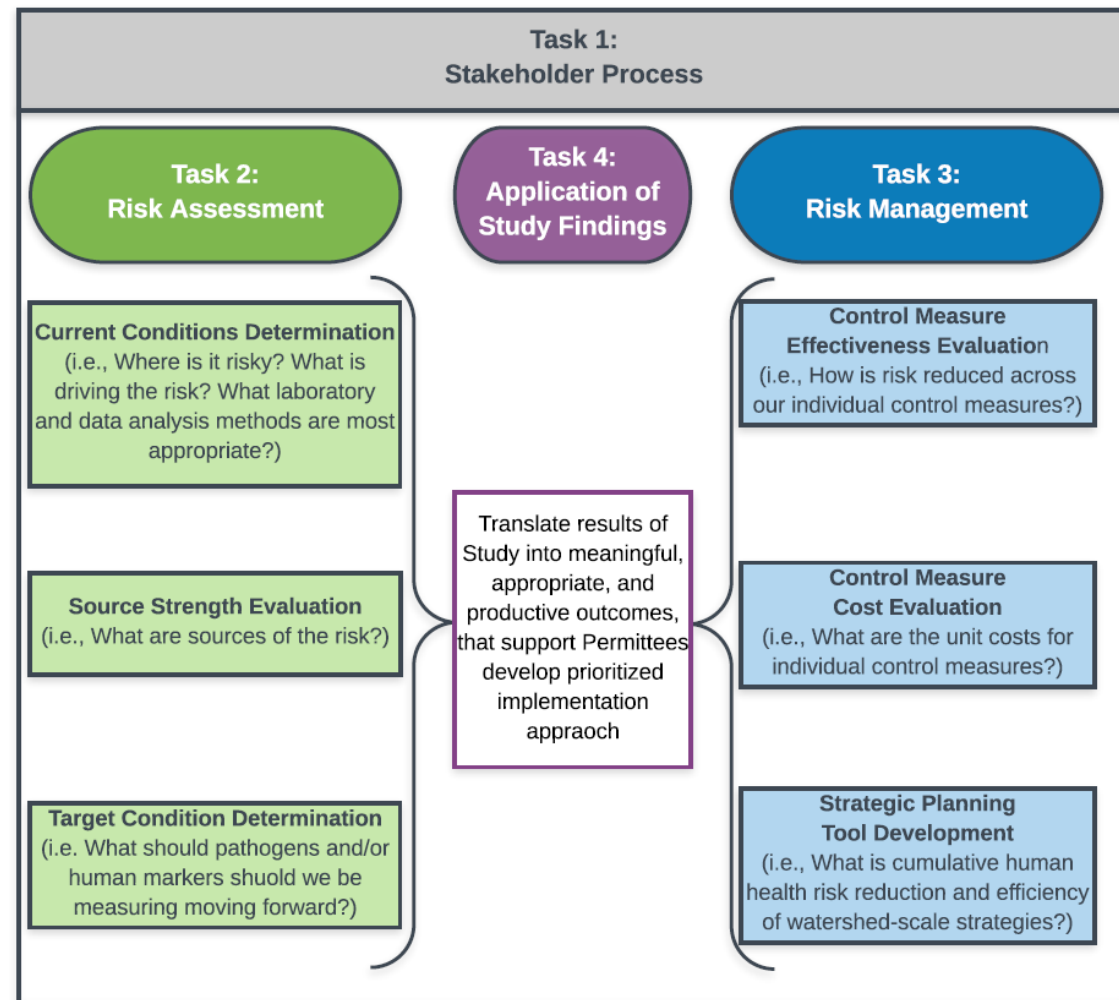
Task 1:
Stakeholder Process

Task 2:
Risk Assessment

Task 4:
Application of Study Findings

Task 3:
Risk Management

Current Conditions Determination
(i.e., Where is it risky? What is driving the risk? What laboratory and data analysis methods are most appropriate?)

Source Strength Evaluation
(i.e., What are sources of the risk?)

Target Condition Determination
(i.e. What should pathogens and/or human markers shuold we be measuring moving forward?)

Translate results of Study into meaningful, appropriate, and productive outcomes, that support Permittees develop prioritized implementation appraoch

Control Measure
Effectiveness Evaluation
(i.e., How is risk reduced across our individual control measures?)

Control Measure
Cost Evaluation
(i.e., What are the unit costs for individual control measures?)

Strategic Planning
Tool Development
(i.e., What is cumulative human health risk reduction and efficiency of watershed-scale strategies?)